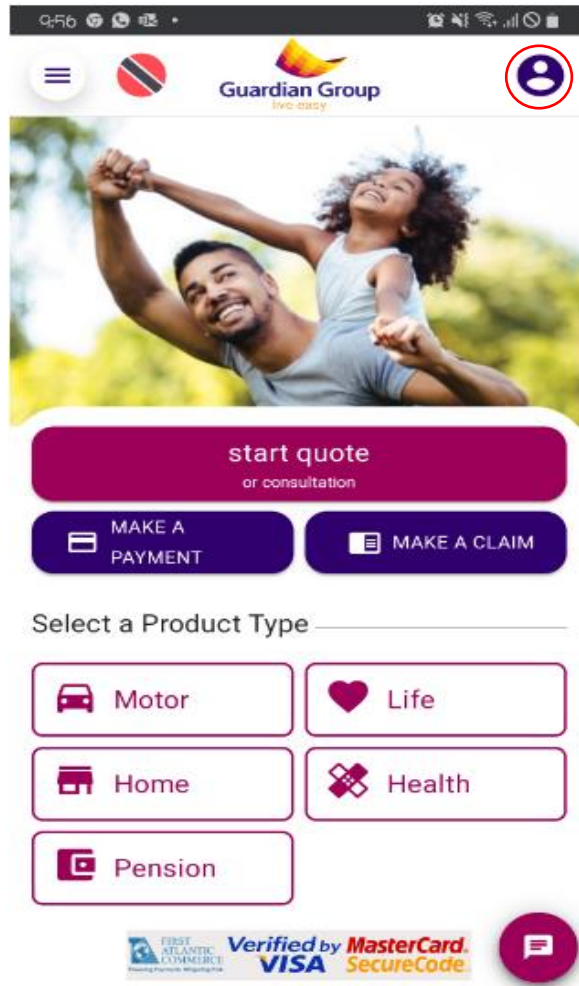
9:56

Guardian Group
live easy

start quote
or consultation

MAKE A PAYMENT

MAKE A CLAIM

Select a Product Type

Motor

Life

Home

Health

Pension

FIRST ATLANTIC COMMERCE

Verified by VISA

MasterCard. SecureCode